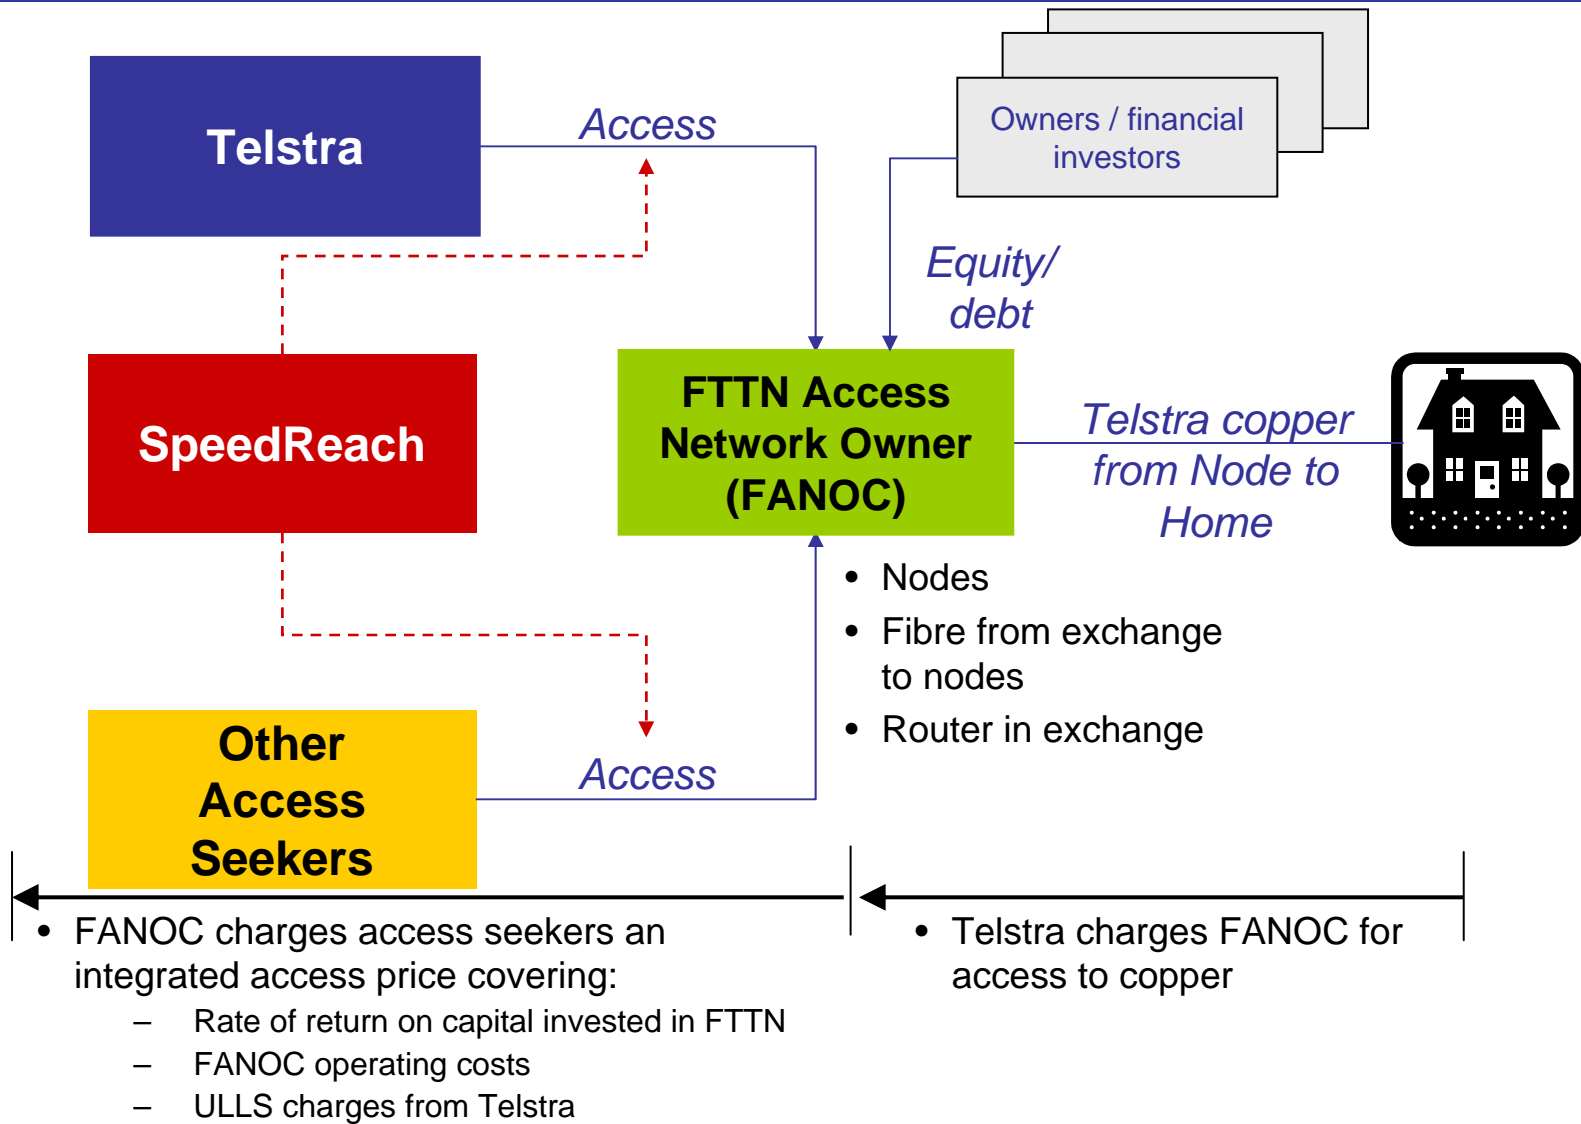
Telstra

Access

Owners / financial investors

Equity/ debt

SpeedReach

FTTN Access Network Owner (FANOC)

Telstra copper from Node to Home

• Nodes
• Fibre from exchange to nodes
• Router in exchange

Other Access Seekers

Access

• FANOC charges access seekers an integrated access price covering:
– Rate of return on capital invested in FTTN
– FANOC operating costs
– ULLS charges from Telstra

• Telstra charges FANOC for access to copper